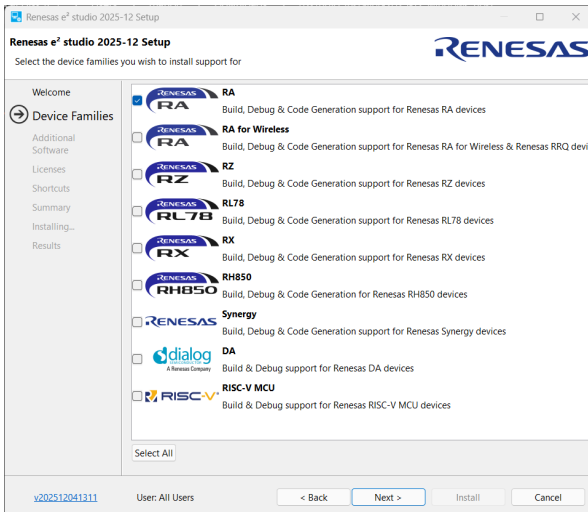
Renesas e² studio 2025-12 Setup

Renesas e² studio 2025-12 Setup
Select the device families you wish to install support for

RENESAS

Welcome
Device Families
Additional Software
Licenses
Shortcuts
Summary
Installing...
Results

RENESAS RA
RA
Build, Debug & Code Generation support for Renesas RA devices

RENESAS RA
RA for Wireless
Build, Debug & Code Generation support for Renesas RA for Wireless & Renesas RRQ devi

RENESAS RZ
RZ
Build, Debug & Code Generation support for Renesas RZ devices

RENESAS RL78
RL78
Build, Debug & Code Generation support for Renesas RL78 devices

RENESAS RX
RX
Build, Debug & Code Generation support for Renesas RX devices

RENESAS RH850
RH850
Build, Debug & Code Generation for Renesas RH850 devices

RENESAS
Synergy
Build, Debug & Code Generation support for Renesas Synergy devices

dialog A Renesas Company
DA
Build & Debug support for Renesas DA devices

RISC-V
RISC-V MCU
Build & Debug support for Renesas RISC-V MCU devices

Select All

v202512041311
User: All Users
< Back
Next >
Install
Cancel